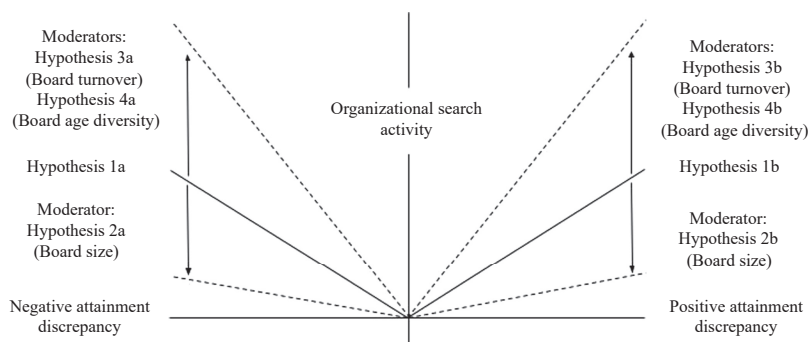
Moderators:
Hypothesis 3a
(Board turnover)
Hypothesis 4a
(Board age diversity)

Hypothesis 1a

Moderator:
Hypothesis 2a
(Board size)

Negative attainment discrepancy

Organizational search activity

Moderators:
Hypothesis 3b
(Board turnover)
Hypothesis 4b
(Board age diversity)

Hypothesis 1b

Moderator:
Hypothesis 2b
(Board size)

Positive attainment discrepancy